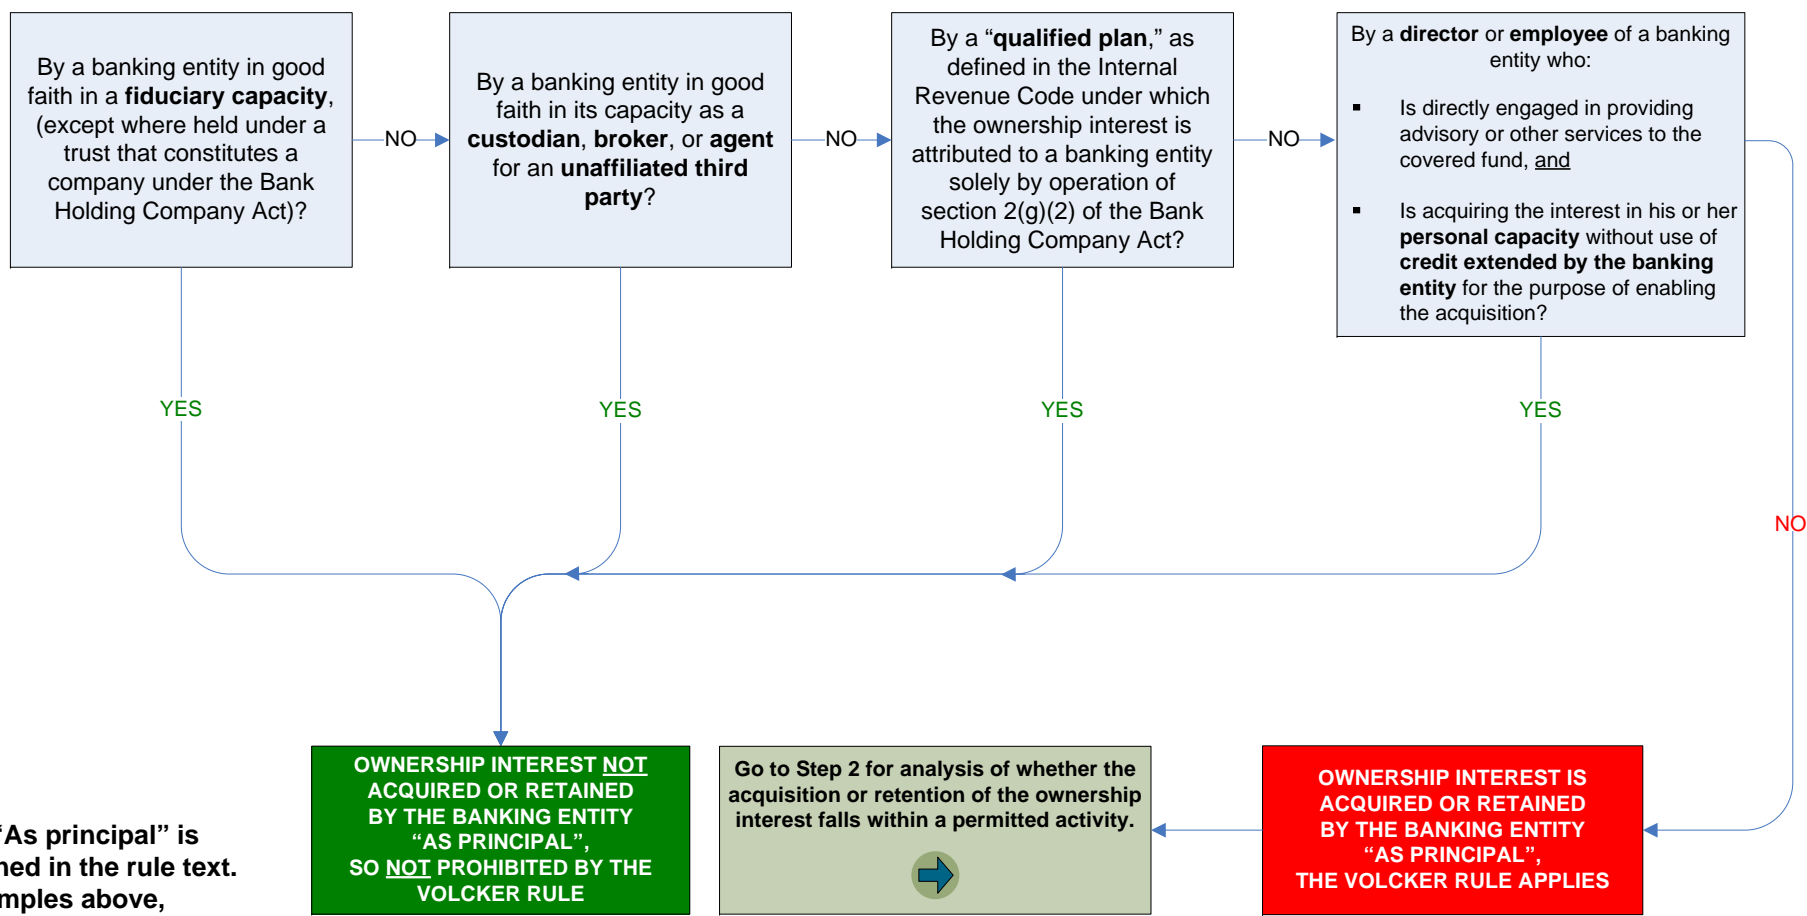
By a banking entity in good faith in a **fiduciary capacity**, (except where held under a trust that constitutes a company under the Bank Holding Company Act)?

NO

By a banking entity in good faith in its capacity as a **custodian**, **broker**, or **agent** for an **unaffiliated third party**?

NO

By a "**qualified plan**," as defined in the Internal Revenue Code under which the ownership interest is attributed to a banking entity solely by operation of section 2(g)(2) of the Bank Holding Company Act?

NO

By a **director** or **employee** of a banking entity who:

- Is directly engaged in providing advisory or other services to the covered fund, and
- Is acquiring the interest in his or her **personal capacity** without use of **credit extended by the banking entity** for the purpose of enabling the acquisition?

YES

YES

YES

YES

NO

OWNERSHIP INTEREST NOT ACQUIRED OR RETAINED BY THE BANKING ENTITY "AS PRINCIPAL", SO NOT PROHIBITED BY THE VOLCKER RULE

Go to Step 2 for analysis of whether the acquisition or retention of the ownership interest falls within a permitted activity.

OWNERSHIP INTEREST IS ACQUIRED OR RETAINED BY THE BANKING ENTITY "AS PRINCIPAL", THE VOLCKER RULE APPLIES

"As principal" is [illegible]ned in the rule text. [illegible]mples above,